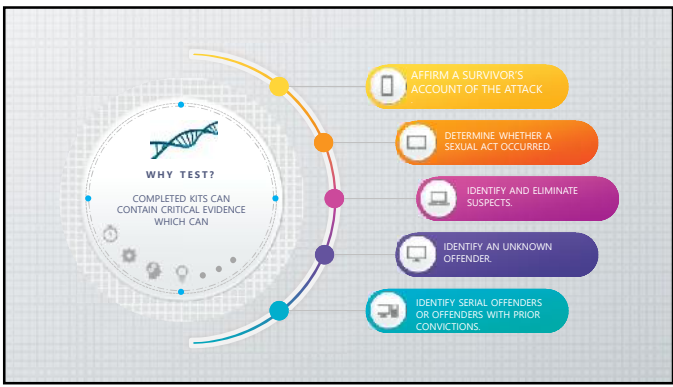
WHY TEST?

COMPLETED KITS CAN CONTAIN CRITICAL EVIDENCE WHICH CAN

AFFIRM A SURVIVOR'S ACCOUNT OF THE ATTACK

DETERMINE WHETHER A SEXUAL ACT OCCURRED.

IDENTIFY AND ELIMINATE SUSPECTS.

IDENTIFY AN UNKNOWN OFFENDER.

IDENTIFY SERIAL OFFENDERS OR OFFENDERS WITH PRIOR CONVICTIONS.